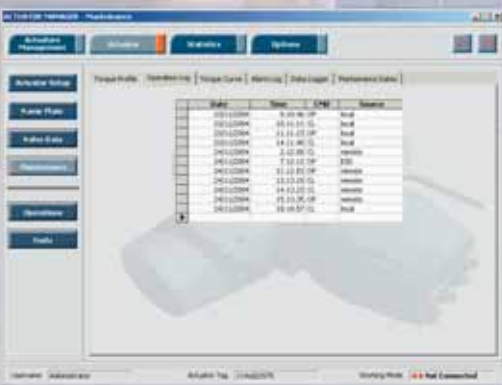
ACTUATOR MANAGER - Maintenance

Actuator Management | Actuator | Statistics | Options

Actuator Setup

Name Plate

Valve Data

Maintenance

Operations

Tools

Torque Profile | Operation Log | Torque Curve | Alarm Log | Data Logger | Maintenance Dates

| | Date | Time | CMD | Source |
|---|---|---|---|---|
| | 23/11/2004 | 9:44:46 OP | | local |
| | 23/11/2004 | 10:11:11 CL | | local |
| | 23/11/2004 | 11:11:23 OP | | local |
| | 23/11/2004 | 14:11:40 CL | | local |
| | 24/11/2004 | 2:12:06 CL | | remote |
| | 24/11/2004 | 7:12:12 OP | | ESD |
| | 24/11/2004 | 11:12:03 OP | | remote |
| | 24/11/2004 | 13:12:23 CL | | remote |
| | 24/11/2004 | 14:13:23 CL | | local |
| | 24/11/2004 | 15:13:35 OP | | remote |
| | 24/11/2004 | 18:16:57 CL | | local |

Operator: Administrator | Actuator Tag: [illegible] | Working Mode: Not Connected